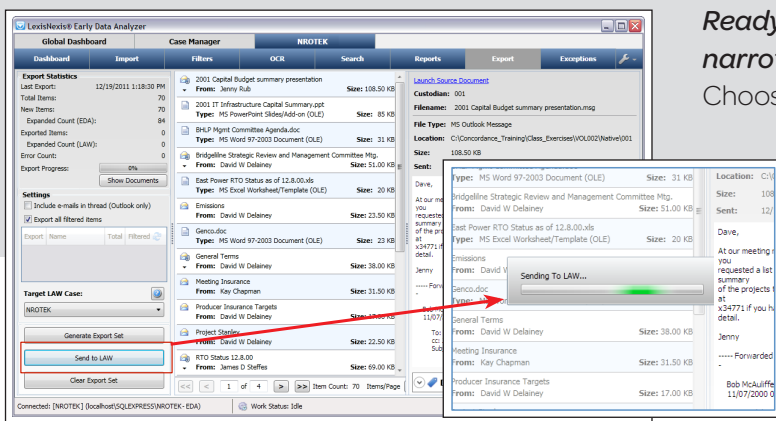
LexisNexis® Early Data Analyzer

Global Dashboard | Case Manager | NROTEK

Dashboard | Import | Filters | OCR | Search | Reports | Export | Exceptions

Export Statistics
Last Export: 12/19/2011 1:18:30 PM
Total Items: 70
New Items: 70
Expanded Count (EDA): 84
Exported Items: 0
Expanded Count (LAW): 0
Error Count: 0
Export Progress: 0%
Show Documents

Settings
Include e-mails in thread (Outlook only)
Export all filtered items

Export | Name | Total | Filtered

Target LAW Case:
NROTEK

Generate Export Set
Send to LAW
Clear Export Set

2001 Capital Budget summary presentation
From: Jenny Rub Size: 108.50 KB
2001 IT Infrastructure Capital Summary.ppt
Type: MS PowerPoint Slides/Add-on (OLE) Size: 85 KB
BHLP Mgmt Committee Agenda.doc
Type: MS Word 97-2003 Document (OLE) Size: 31 KB
Bridgeline Strategic Review and Management Committee Mtg.
From: David W Delainey Size: 51.00 KB
East Power RTO Status as of 12.8.00.xls
Type: MS Excel Worksheet/Template (OLE) Size: 20 KB
Emissions
From: David W Delainey Size: 23.50 KB
Genco.doc
Type: MS Word 97-2003 Document (OLE) Size: 23 KB
General Terms
From: David W Delainey Size: 38.00 KB
Meeting Insurance
From: Kay Chapman Size: 31.50 KB
Producer Insurance Targets
From: David W Delainey Size: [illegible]
Project Stanley
From: David W Delainey Size: 22.50 KB
RTO Status 12.8.00
From: James D Steffes Size: 69.00 KB

1 of 4 Item Count: 70 Items/Page

Launch Source Document
Custodian: 001
Filename: 2001 Capital Budget summary presentation.msg
File Type: MS Outlook Message
Location: C:\Concordance_Training\Class_Exercises\VOL002\Native\001
Size: 108.50 KB
Sent:

Dave,

At our me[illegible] you requested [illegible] summary of the pro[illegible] at x34771 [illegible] detail.

Jenny

----- Forward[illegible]

Connected: [NROTEK] (localhost\SQLEXPRESS\NROTEK - EDA) | Work Status: Idle

Type: MS Word 97-2003 Document (OLE) Size: 31 KB
Bridgeline Strategic Review and Management Committee Mtg.
From: David W Delainey Size: 51.00 KB
East Power RTO Status as of 12.8.00.xls
Type: MS Excel Worksheet/Template (OLE) Size: 20 KB
Emissions
From: David W Delainey
Genco.doc
Type: MS Wo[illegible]
Sending To LAW...
General Terms
From: David W Delainey Size: 38.00 KB
Meeting Insurance
From: Kay Chapman Size: 31.50 KB
Producer Insurance Targets
From: David W Delainey Size: 17.00 KB

Location: C:\V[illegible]
Size: 108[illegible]
Sent: 12/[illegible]

Dave,

At our meeting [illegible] you requested a list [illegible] summary of the projects t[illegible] at x34771 if you ha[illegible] detail.

Jenny

----- Forwarded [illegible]

Bob McAuliffe
11/07/2000 0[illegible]

Ready
narro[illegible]
Choos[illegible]